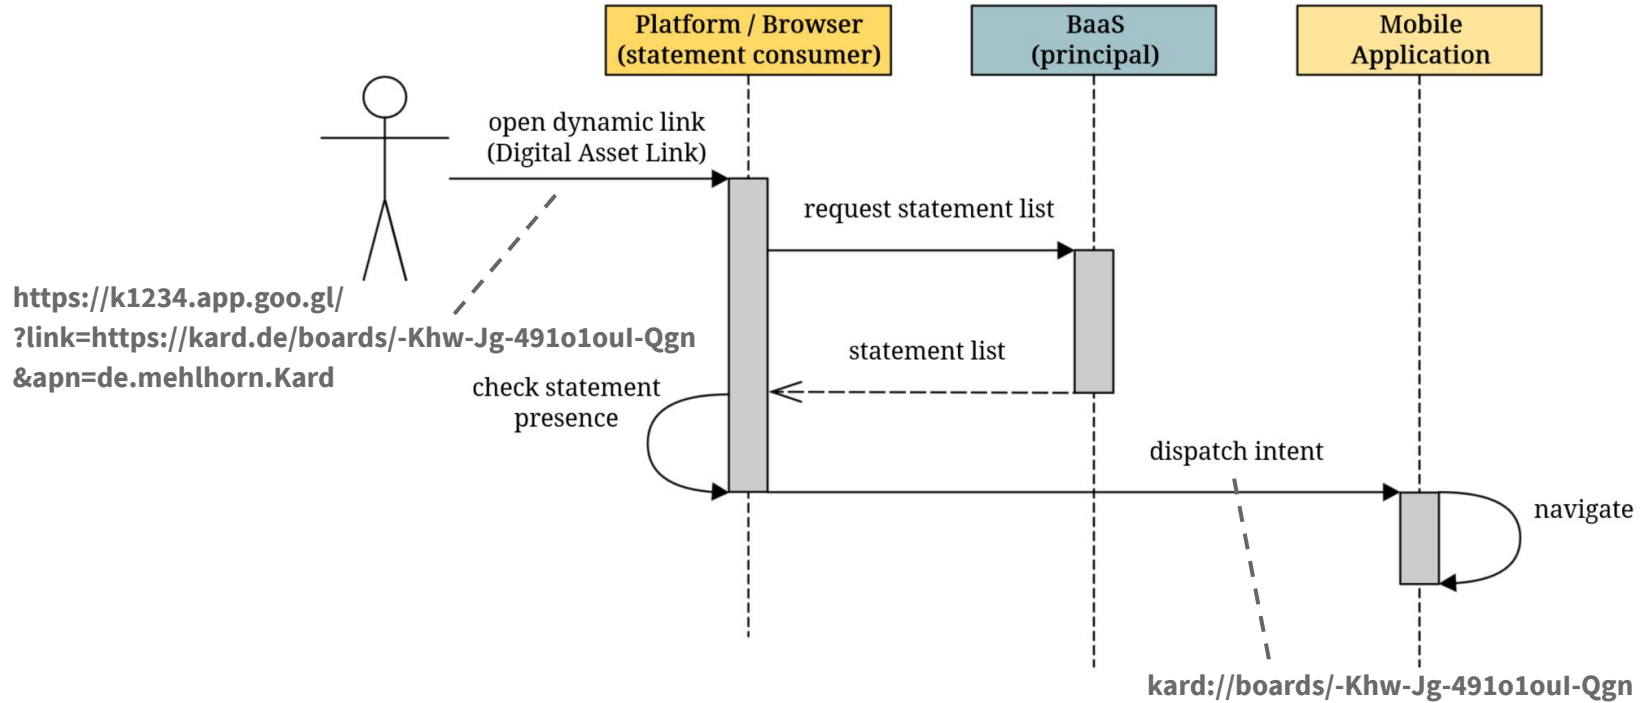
Platform / Browser
(statement consumer)

BaaS
(principal)

Mobile
Application

open dynamic link
(Digital Asset Link)

request statement list

https://k1234.app.goo.gl/
?link=https://kard.de/boards/-Khw-Jg-491o1ouI-Qgn
&apn=de.mehlhorn.Kard

statement list

check statement
presence

dispatch intent

navigate

kard://boards/-Khw-Jg-491o1ouI-Qgn